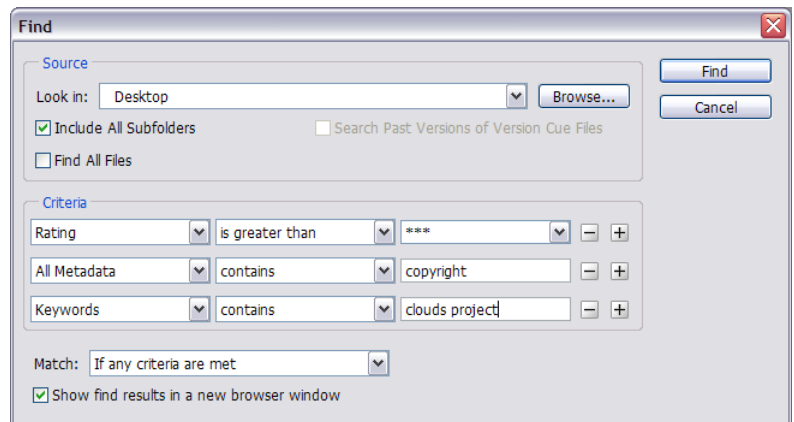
Find

Source

Look in: Desktop

Browse...

Include All Subfolders

Search Past Versions of Version Cue Files

Find All Files

Criteria

Rating | is greater than | ***

All Metadata | contains | copyright

Keywords | contains | clouds project

Match: If any criteria are met

Show find results in a new browser window

Find

Cancel